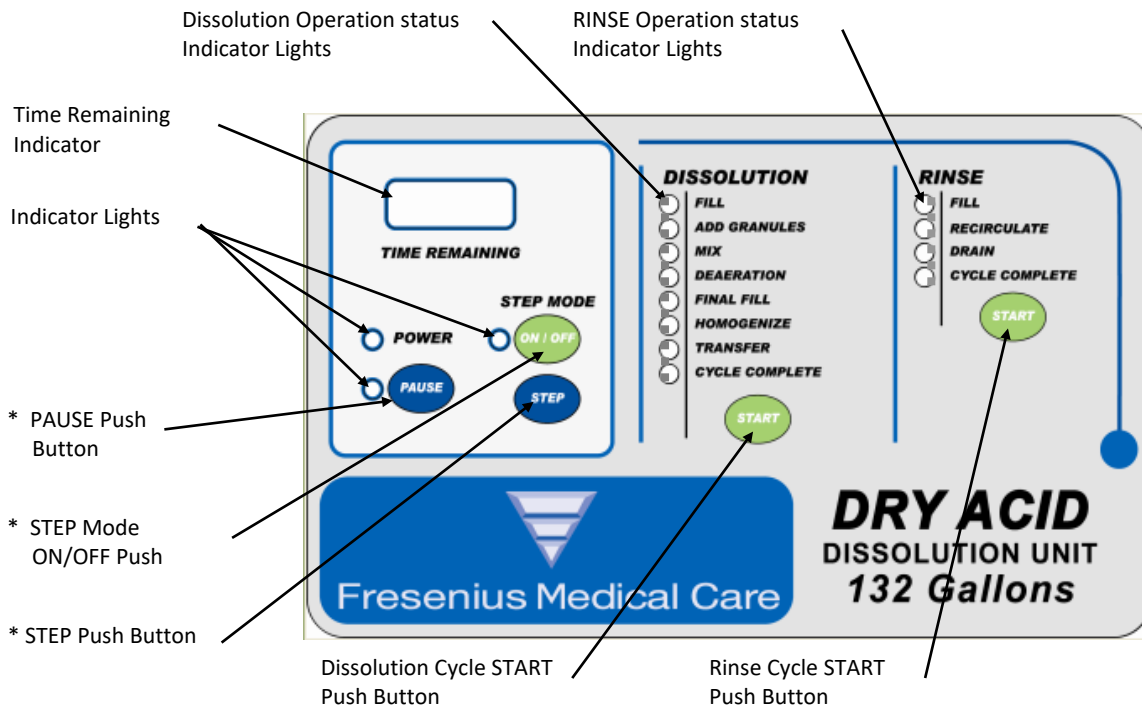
Dissolution Operation status Indicator Lights

RINSE Operation status Indicator Lights

Time Remaining Indicator

Indicator Lights

TIME REMAINING

STEP MODE

POWER

ON / OFF

PAUSE

STEP

DISSOLUTION

FILL

ADD GRANULES

MIX

DEAERATION

FINAL FILL

HOMOGENIZE

TRANSFER

CYCLE COMPLETE

START

RINSE

FILL

RECIRCULATE

DRAIN

CYCLE COMPLETE

START

* PAUSE Push Button

* STEP Mode ON/OFF Push

* STEP Push Button

Fresenius Medical Care

DRY ACID

DISSOLUTION UNIT

132 Gallons

Dissolution Cycle START Push Button

Rinse Cycle START Push Button